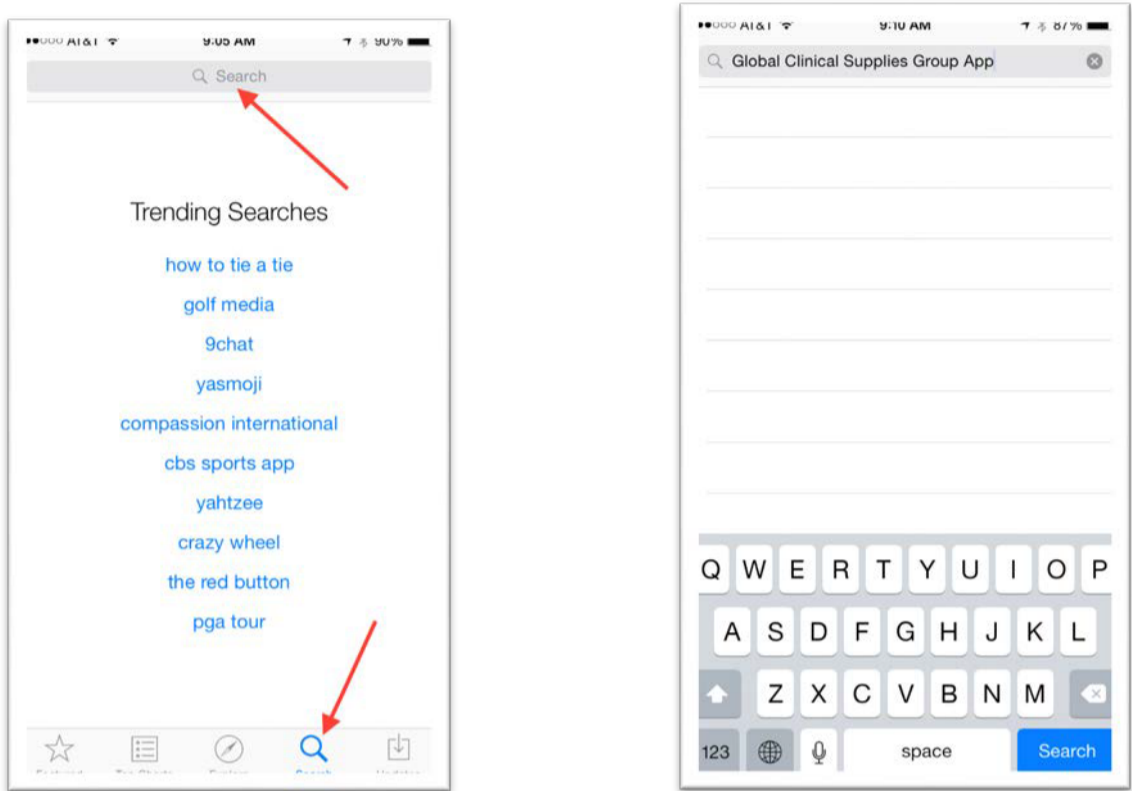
AT&T 9:05 AM 90%

Search

Trending Searches

how to tie a tie

golf media

9chat

yasmoji

compassion international

cbs sports app

yahtzee

crazy wheel

the red button

pga tour

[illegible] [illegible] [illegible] Search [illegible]

AT&T 9:10 AM 87%

Global Clinical Supplies Group App

Q W E R T Y U I O P

A S D F G H J K L

Z X C V B N M

123 space Search